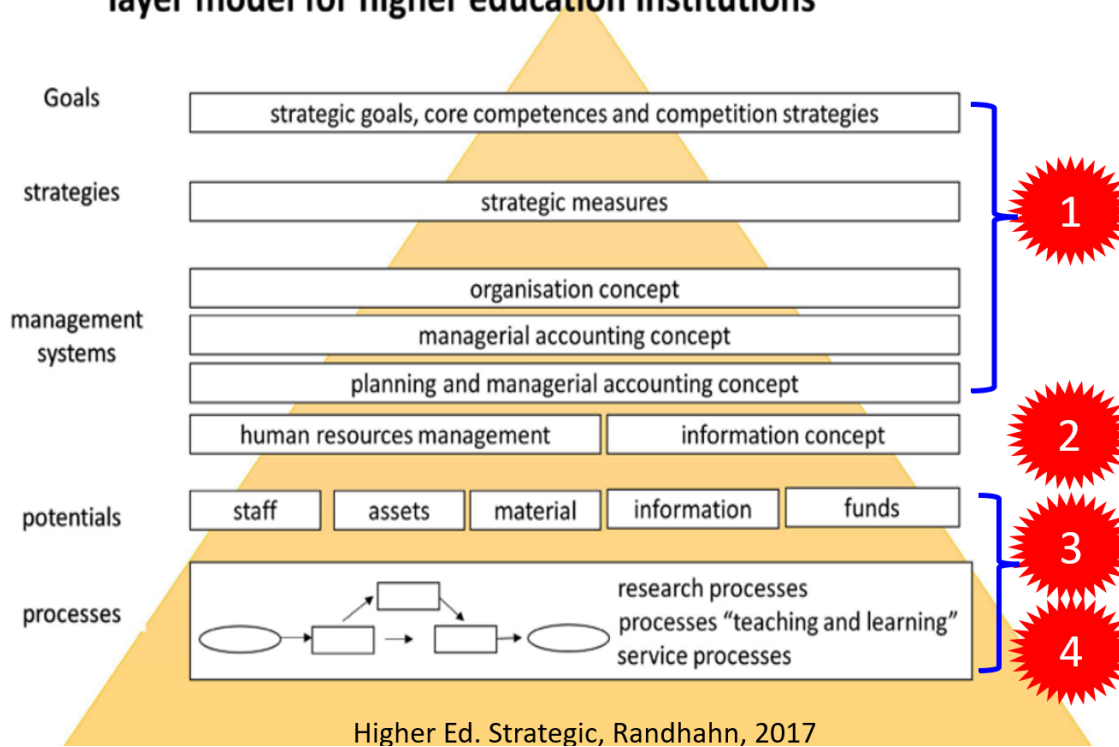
layer model for higher education institutions

Goals
strategic goals, core competences and competition strategies

strategies
strategic measures

management systems
organisation concept
managerial accounting concept
planning and managerial accounting concept

human resources management
information concept

potentials
staff
assets
material
information
funds

processes
research processes
processes "teaching and learning"
service processes

1
2
3
4

Higher Ed. Strategic, Randhahn, 2017